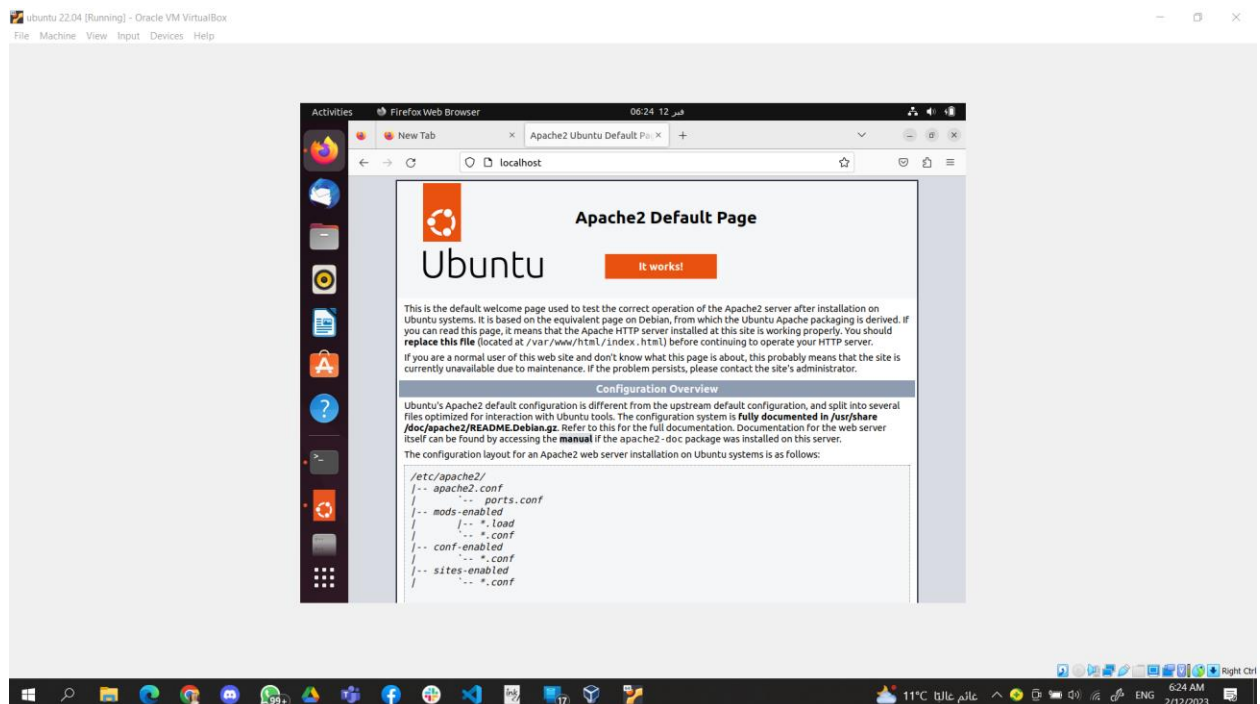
ubuntu 22.04 [Running] - Oracle VM VirtualBox
File Machine View Input Devices Help

Activities Firefox Web Browser 06:24 12 فبر

New Tab × Apache2 Ubuntu Default Pa × +

localhost

Ubuntu

Apache2 Default Page

It works!

This is the default welcome page used to test the correct operation of the Apache2 server after installation on Ubuntu systems. It is based on the equivalent page on Debian, from which the Ubuntu Apache packaging is derived. If you can read this page, it means that the Apache HTTP server installed at this site is working properly. You should **replace this file** (located at /var/www/html/index.html) before continuing to operate your HTTP server.

If you are a normal user of this web site and don't know what this page is about, this probably means that the site is currently unavailable due to maintenance. If the problem persists, please contact the site's administrator.

Configuration Overview

Ubuntu's Apache2 default configuration is different from the upstream default configuration, and split into several files optimized for interaction with Ubuntu tools. The configuration system is **fully documented in /usr/share/doc/apache2/README.Debian.gz**. Refer to this for the full documentation. Documentation for the web server itself can be found by accessing the **manual** if the apache2-doc package was installed on this server.

The configuration layout for an Apache2 web server installation on Ubuntu systems is as follows:

/etc/apache2/
|-- apache2.conf
|       `-- ports.conf
|-- mods-enabled
|       |-- *.load
|       `-- *.conf
|-- conf-enabled
|       `-- *.conf
|-- sites-enabled
|       `-- *.conf

99+ 17

Right Ctrl

11°C عائم غالبًا ENG 6:24 AM 2/12/2023